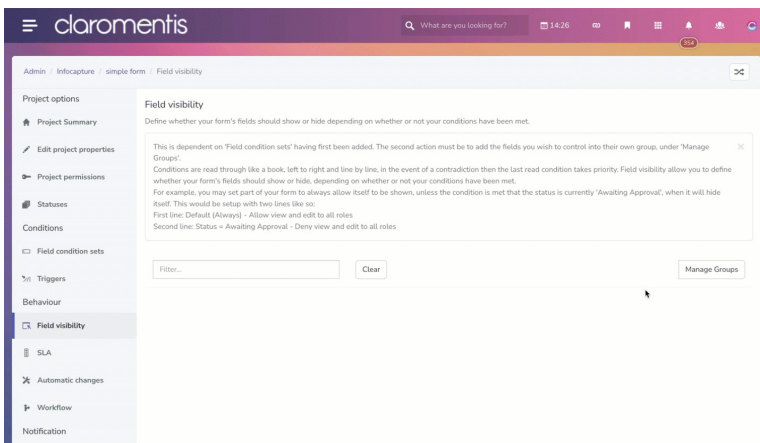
claromentis

What are you looking for?

14:26

354

Admin / Infocapture / simple form / Field visibility

Project options

Project Summary

Edit project properties

Project permissions

Statuses

Conditions

Field condition sets

Triggers

Behaviour

Field visibility

SLA

Automatic changes

Workflow

Notification

Field visibility

Define whether your form's fields should show or hide depending on whether or not your conditions have been met.

This is dependent on 'Field condition sets' having first been added. The second action must be to add the fields you wish to control into their own group, under 'Manage Groups'.
Conditions are read through like a book, left to right and line by line, in the event of a contradiction then the last read condition takes priority. Field visibility allow you to define whether your form's fields should show or hide, depending on whether or not your conditions have been met.
For example, you may set part of your form to always allow itself to be shown, unless the condition is met that the status is currently 'Awaiting Approval', when it will hide itself. This would be setup with two lines like so:
First line: Default (Always) - Allow view and edit to all roles
Second line: Status = Awaiting Approval - Deny view and edit to all roles

Filter...

Clear

Manage Groups